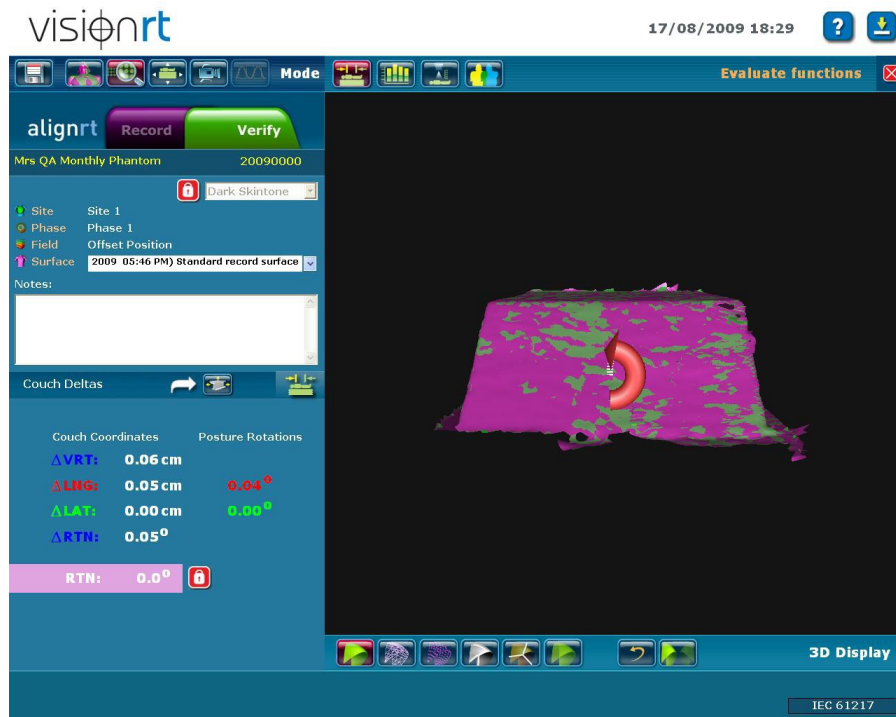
visionrt

17/08/2009 18:29

Mode

Evaluate functions

alignrt Record Verify

Mrs QA Monthly Phantom 20090000

Dark Skintone

Site Site 1
Phase Phase 1
Field Offset Position
Surface 2009 05:46 PM) Standard record surface

Notes:

Couch Deltas

Couch Coordinates Posture Rotations

$\Delta$VRT: 0.06 cm
$\Delta$LNG: 0.05 cm 0.04$^{0}$
$\Delta$LAT: 0.00 cm 0.00$^{0}$
$\Delta$RTN: 0.05$^{0}$

RTN: 0.0$^{0}$

3D Display

IEC 61217